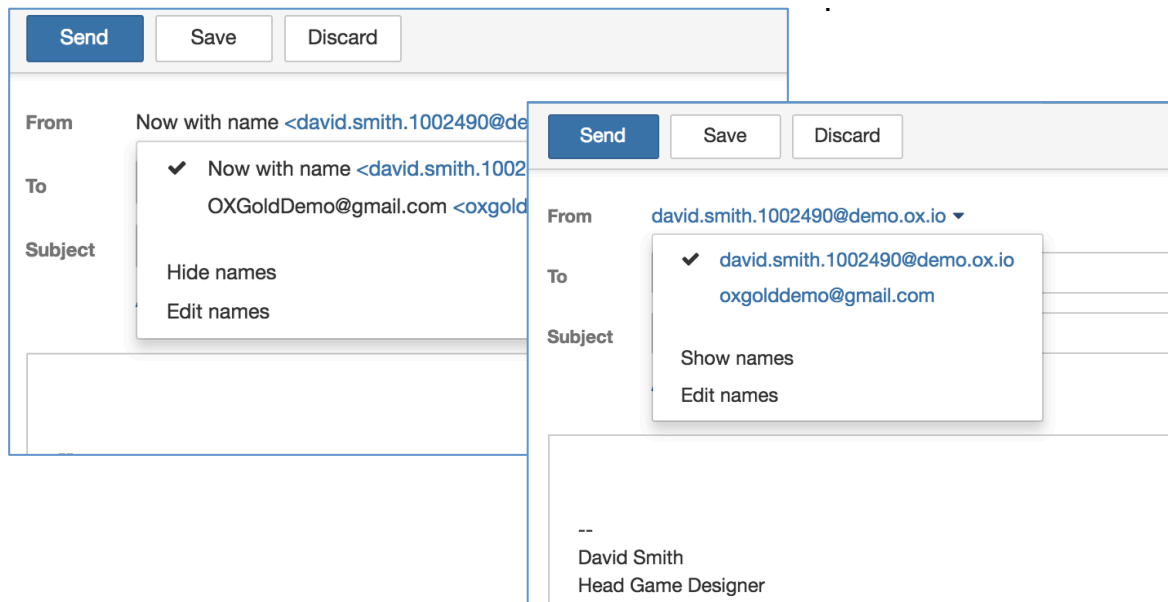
Send Save Discard

From Now with name <david.smith.1002490@de

To

Subject

✔ Now with name <david.smith.1002

OXGoldDemo@gmail.com <oxgold

Hide names

Edit names

Send Save Discard

From david.smith.1002490@demo.ox.io

To

Subject

✔ david.smith.1002490@demo.ox.io

oxgolddemo@gmail.com

Show names

Edit names

--
David Smith
Head Game Designer